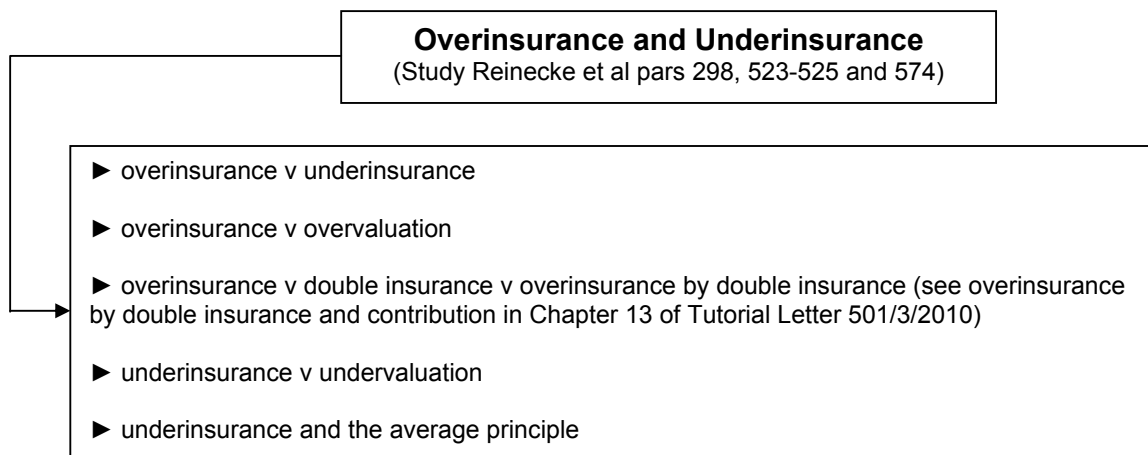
**Overinsurance and Underinsurance**
(Study Reinecke et al pars 298, 523-525 and 574)

► overinsurance v underinsurance

► overinsurance v overvaluation

► overinsurance v double insurance v overinsurance by double insurance (see overinsurance by double insurance and contribution in Chapter 13 of Tutorial Letter 501/3/2010)

► underinsurance v undervaluation

► underinsurance and the average principle